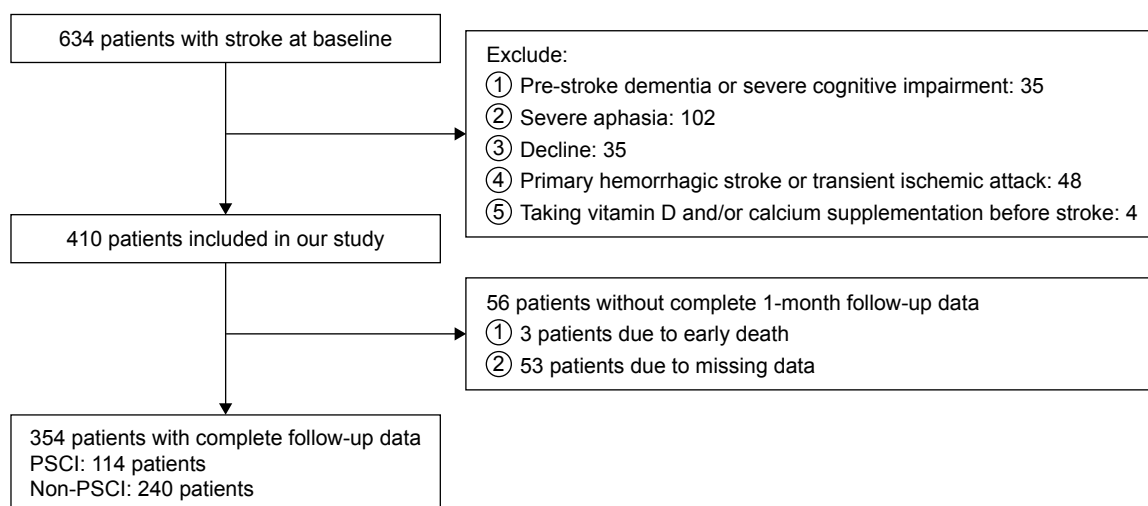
634 patients with stroke at baseline

Exclude:
① Pre-stroke dementia or severe cognitive impairment: 35
② Severe aphasia: 102
③ Decline: 35
④ Primary hemorrhagic stroke or transient ischemic attack: 48
⑤ Taking vitamin D and/or calcium supplementation before stroke: 4

410 patients included in our study

56 patients without complete 1-month follow-up data
① 3 patients due to early death
② 53 patients due to missing data

354 patients with complete follow-up data
PSCI: 114 patients
Non-PSCI: 240 patients